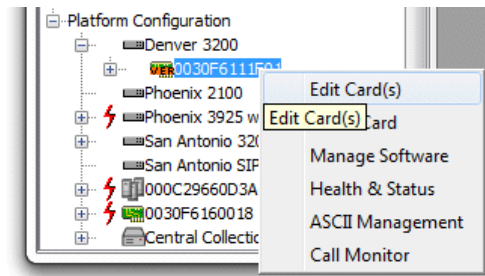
Platform Configuration
Denver 3200
VER 0030F6111F01
Phoenix 2100
Phoenix 3925 w
San Antonio 320
San Antonio SIP
000C29660D3A
0030F6160018
Central Collection

Edit Card(s)
Edit Card(s) Card
Manage Software
Health & Status
ASCII Management
Call Monitor